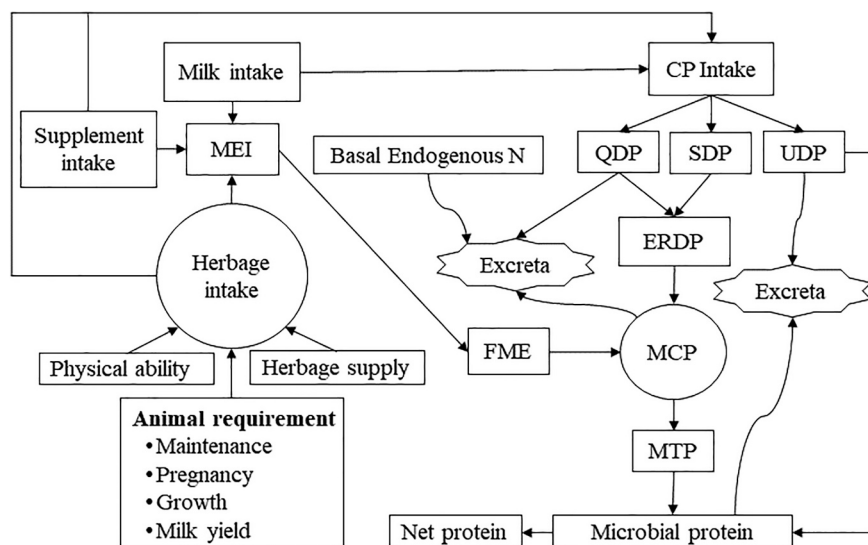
Milk intake

CP Intake

Supplement intake

MEI

Basal Endogenous N

QDP

SDP

UDP

ERDP

Excreta

Herbage intake

Excreta

FME

MCP

Physical ability

Herbage supply

**Animal requirement**
•Maintenance
•Pregnancy
•Growth
•Milk yield

MTP

Net protein

Microbial protein